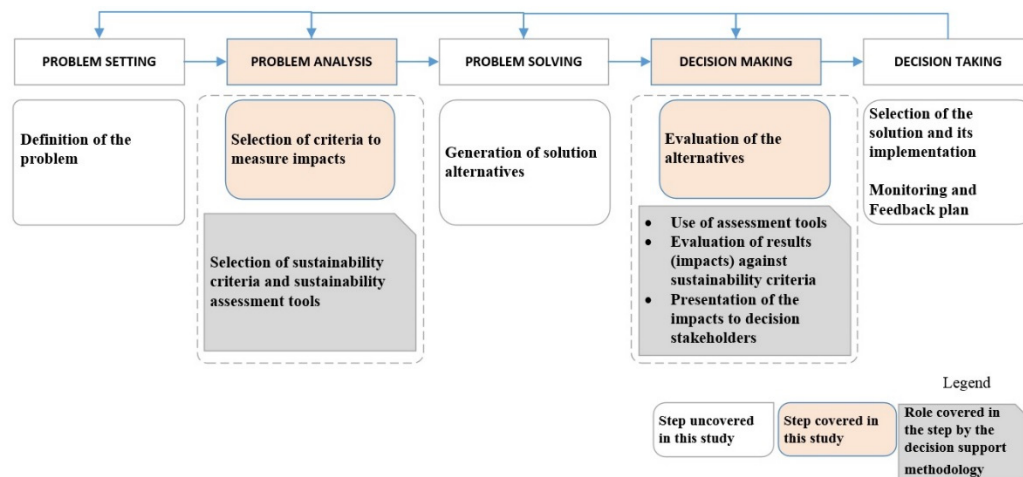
PROBLEM SETTING

PROBLEM ANALYSIS

PROBLEM SOLVING

DECISION MAKING

DECISION TAKING

Definition of the problem

Selection of criteria to measure impacts

Selection of sustainability criteria and sustainability assessment tools

Generation of solution alternatives

Evaluation of the alternatives

- Use of assessment tools
- Evaluation of results (impacts) against sustainability criteria
- Presentation of the impacts to decision stakeholders

Selection of the solution and its implementation

Monitoring and Feedback plan

Legend

Step uncovered in this study

Step covered in this study

Role covered in the step by the decision support methodology